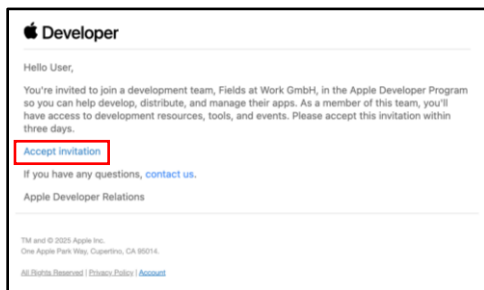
Developer

Hello User,

You're invited to join a development team, Fields at Work GmbH, in the Apple Developer Program so you can help develop, distribute, and manage their apps. As a member of this team, you'll have access to development resources, tools, and events. Please accept this invitation within three days.

Accept invitation

If you have any questions, contact us.

Apple Developer Relations

TM and © 2025 Apple Inc.
One Apple Park Way, Cupertino, CA 95014.

All Rights Reserved | Privacy Policy | Account